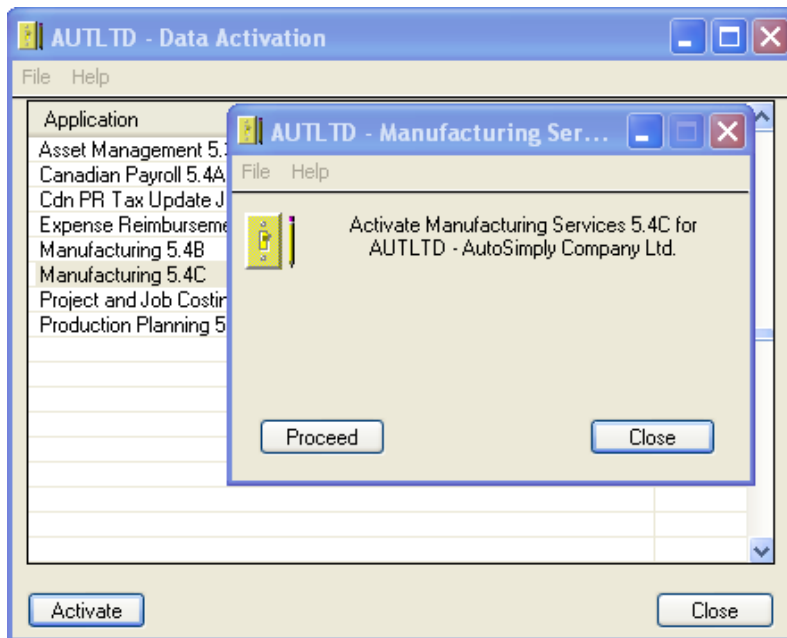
AUTLTD - Data Activation

File Help

Application

Asset Management 5.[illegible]
Canadian Payroll 5.4A
Cdn PR Tax Update J
Expense Reimburseme
Manufacturing 5.4B
Manufacturing 5.4C
Project and Job Costin
Production Planning 5

AUTLTD - Manufacturing Ser...

File Help

Activate Manufacturing Services 5.4C for AUTLTD - AutoSimply Company Ltd.

Proceed

Close

Activate

Close